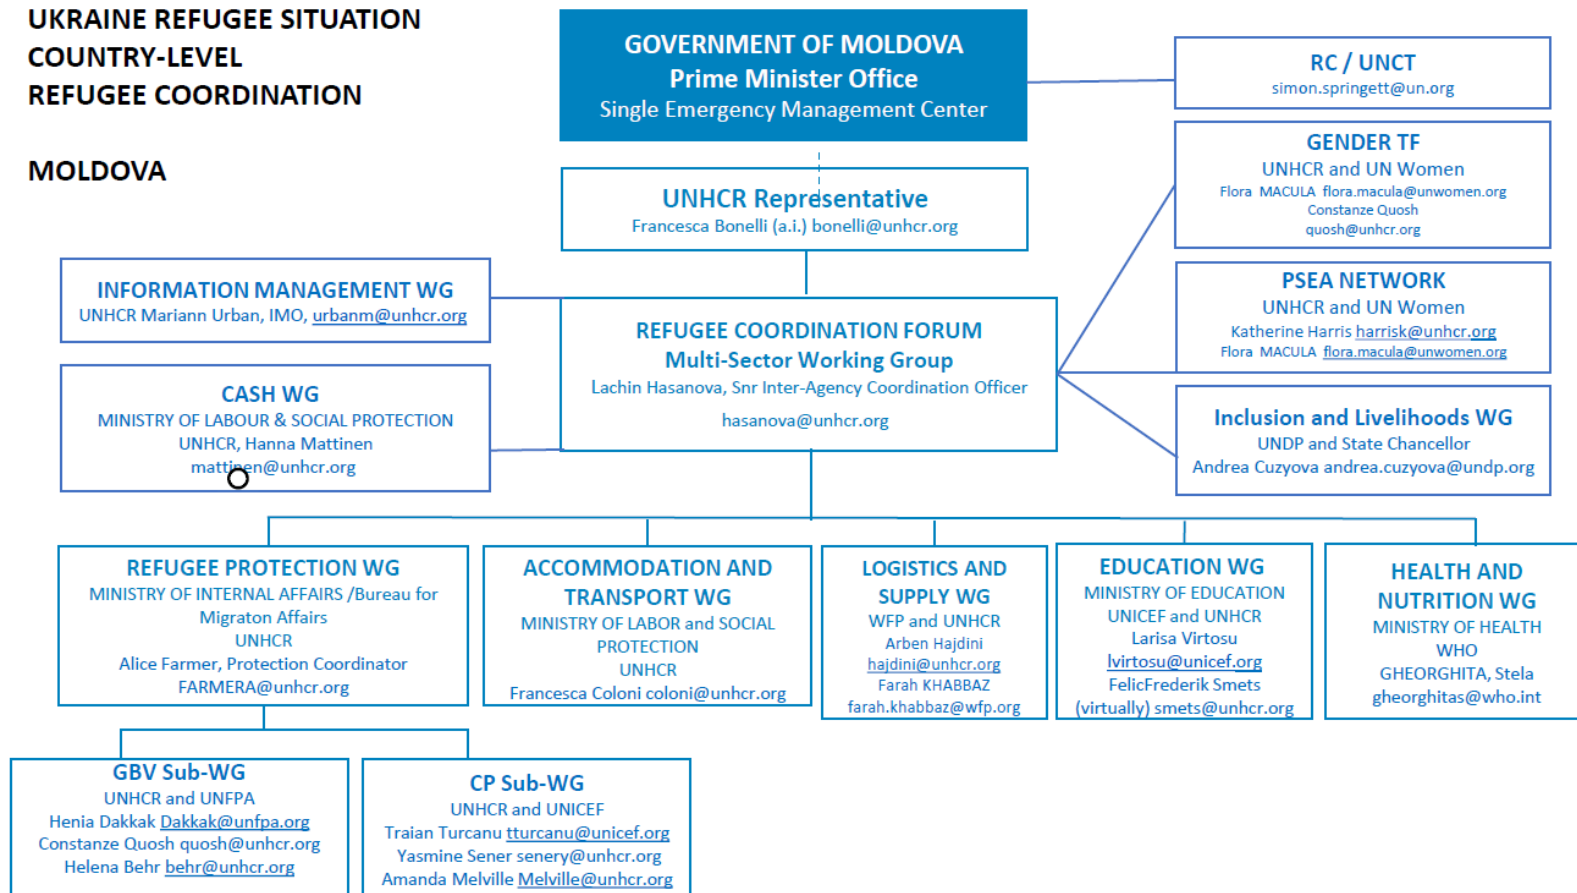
UKRAINE REFUGEE SITUATION
COUNTRY-LEVEL
REFUGEE COORDINATION

MOLDOVA

GOVERNMENT OF MOLDOVA
Prime Minister Office
Single Emergency Management Center

RC / UNCT
simon.springett@un.org

GENDER TF
UNHCR and UN Women
Flora MACULA flora.macula@unwomen.org
Constanze Quosh
quosh@unhcr.org

UNHCR Representative
Francesca Bonelli (a.i.) bonelli@unhcr.org

INFORMATION MANAGEMENT WG
UNHCR Mariann Urban, IMO, urbanm@unhcr.org

REFUGEE COORDINATION FORUM
Multi-Sector Working Group
Lachin Hasanova, Snr Inter-Agency Coordination Officer
hasanova@unhcr.org

PSEA NETWORK
UNHCR and UN Women
Katherine Harris harrisk@unhcr.org
Flora MACULA flora.macula@unwomen.org

CASH WG
MINISTRY OF LABOUR & SOCIAL PROTECTION
UNHCR, Hanna Mattinen
mattinen@unhcr.org

Inclusion and Livelihoods WG
UNDP and State Chancellor
Andrea Cuzyova andrea.cuzyova@undp.org

REFUGEE PROTECTION WG
MINISTRY OF INTERNAL AFFAIRS /Bureau for Migraton Affairs
UNHCR
Alice Farmer, Protection Coordinator
FARMERA@unhcr.org

ACCOMMODATION AND TRANSPORT WG
MINISTRY OF LABOR and SOCIAL PROTECTION
UNHCR
Francesca Coloni coloni@unhcr.org

LOGISTICS AND SUPPLY WG
WFP and UNHCR
Arben Hajdini
hajdini@unhcr.org
Farah KHABBAZ
farah.khabbaz@wfp.org

EDUCATION WG
MINISTRY OF EDUCATION
UNICEF and UNHCR
Larisa Virtosu
lvirtosu@unicef.org
FelicFrederik Smets
(virtually) smets@unhcr.org

HEALTH AND NUTRITION WG
MINISTRY OF HEALTH
WHO
GHEORGHITA, Stela
gheorghitas@who.int

GBV Sub-WG
UNHCR and UNFPA
Henia Dakkak Dakkak@unfpa.org
Constanze Quosh quosh@unhcr.org
Helena Behr behr@unhcr.org

CP Sub-WG
UNHCR and UNICEF
Traian Turcanu tturcanu@unicef.org
Yasmine Sener senery@unhcr.org
Amanda Melville Melville@unhcr.org